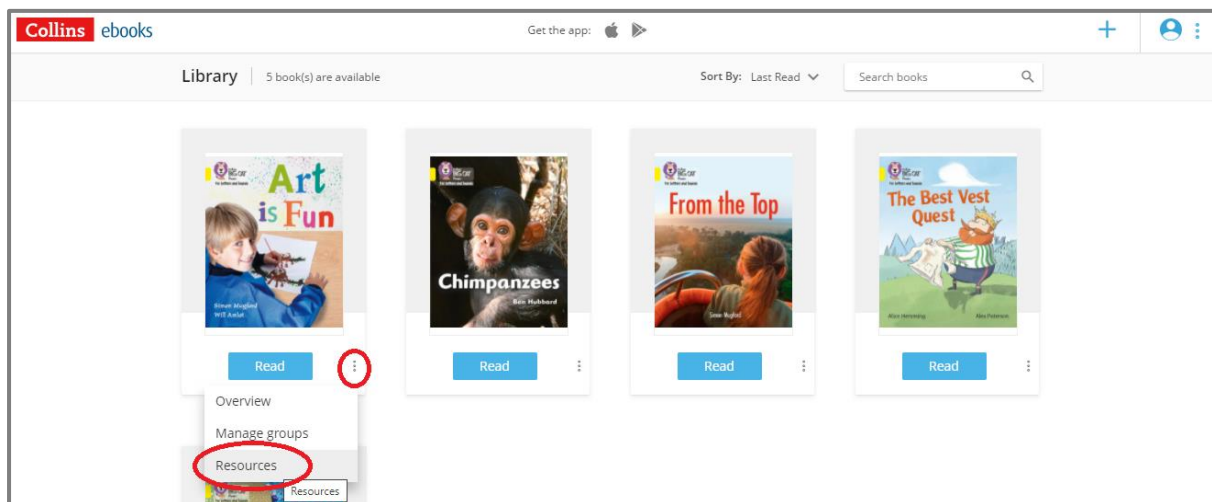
Collins ebooks

Get the app:

Library | 5 book(s) are available

Sort By: Last Read

Search books

Art is Fun

Simon Mugford
Will Amlot

Read

Chimpanzees

Ben Hubbard

Read

From the Top

Simon Mugford

Read

The Best Vest Quest

Alice Hemming
Alex Paterson

Read

Overview

Manage groups

Resources

Resources